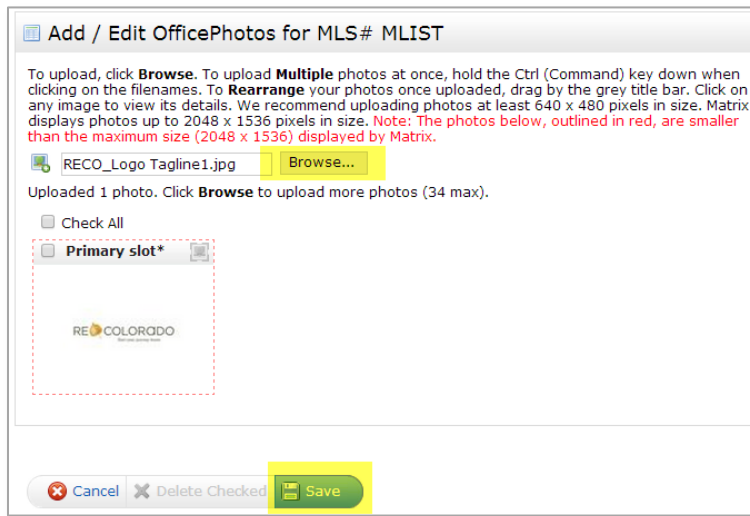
Add / Edit OfficePhotos for MLS# MLIST

To upload, click **Browse**. To upload **Multiple** photos at once, hold the Ctrl (Command) key down when clicking on the filenames. To **Rearrange** your photos once uploaded, drag by the grey title bar. Click on any image to view its details. We recommend uploading photos at least 640 x 480 pixels in size. Matrix displays photos up to 2048 x 1536 pixels in size. Note: The photos below, outlined in red, are smaller than the maximum size (2048 x 1536) displayed by Matrix.

RECO_Logo Tagline1.jpg Browse...

Uploaded 1 photo. Click **Browse** to upload more photos (34 max).

Check All

**Primary slot***

RECOLORADO

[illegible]

Cancel Delete Checked Save